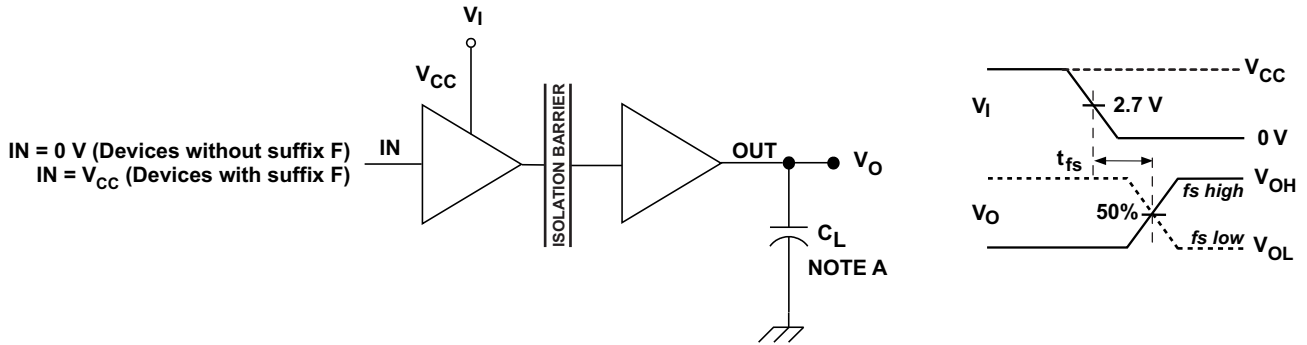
$V_I$

$V_{CC}$

IN = 0 V (Devices without suffix F)
IN = $V_{CC}$ (Devices with suffix F)

IN

ISOLATION BARRIER

OUT

$V_O$

$C_L$
NOTE A

$V_{CC}$

$V_I$

2.7 V

0 V

$t_{fs}$

$V_{OH}$

fs high

$V_O$

50%

fs low

$V_{OL}$